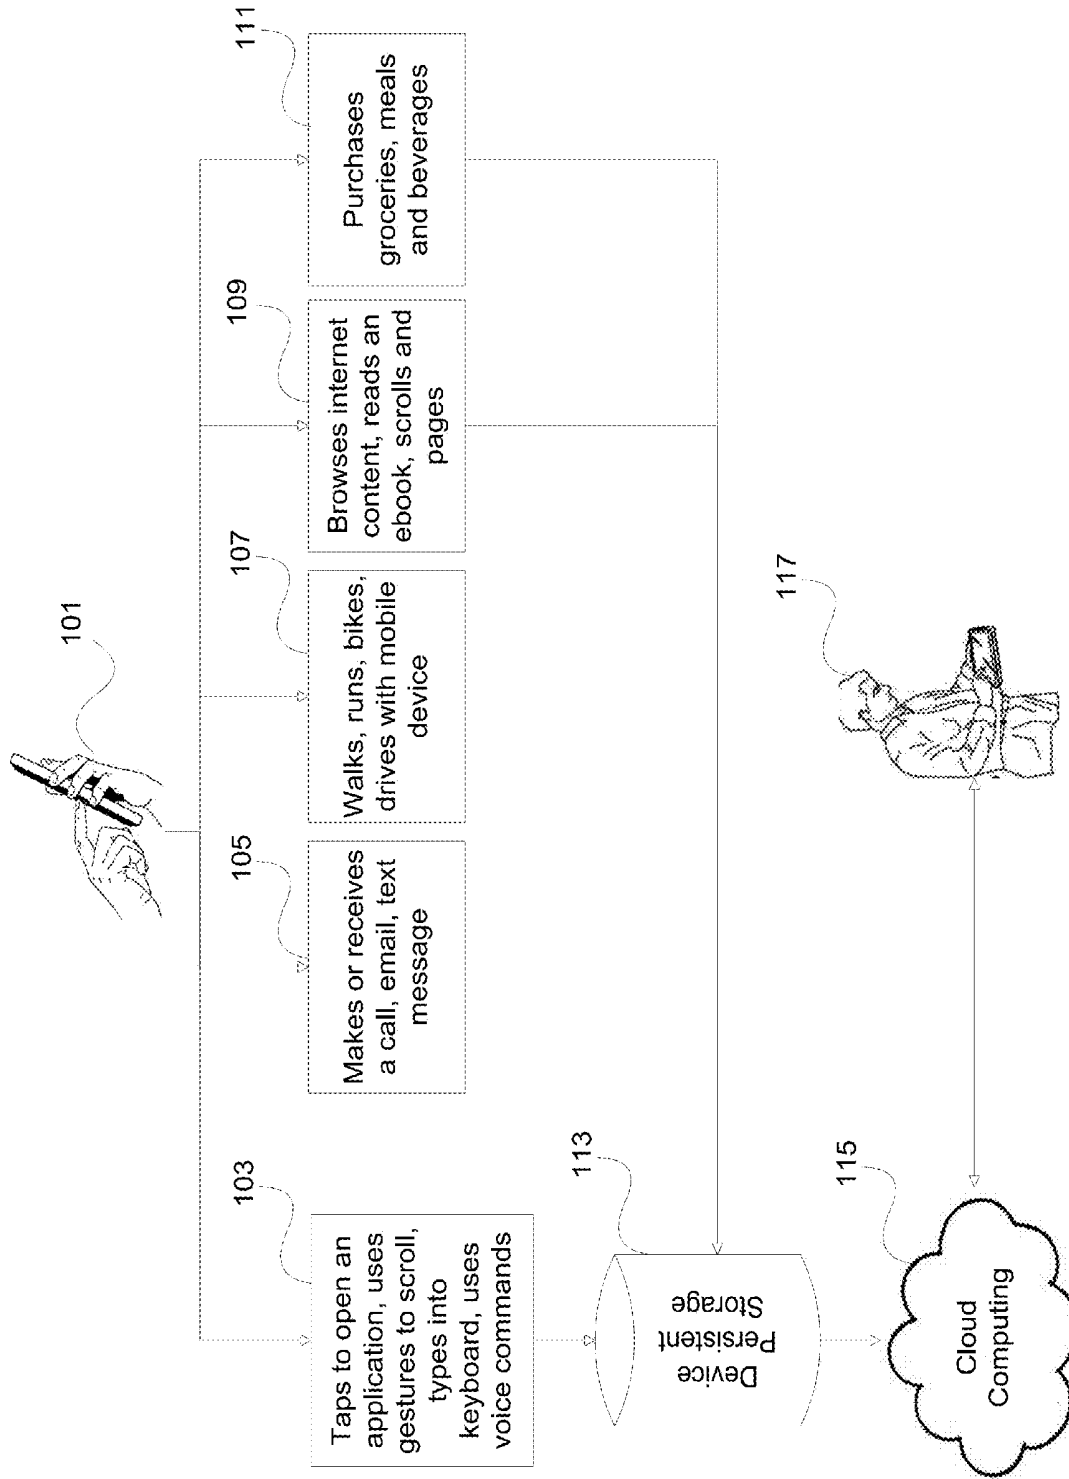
101

103

Taps to open an application, uses gestures to scroll, types into keyboard, uses voice commands

105

Makes or receives a call, email, text message

107

Walks, runs, bikes, drives with mobile device

109

Browses internet content, reads an ebook, scrolls and pages

111

Purchases groceries, meals and beverages

113

Device Persistent Storage

115

Cloud Computing

117